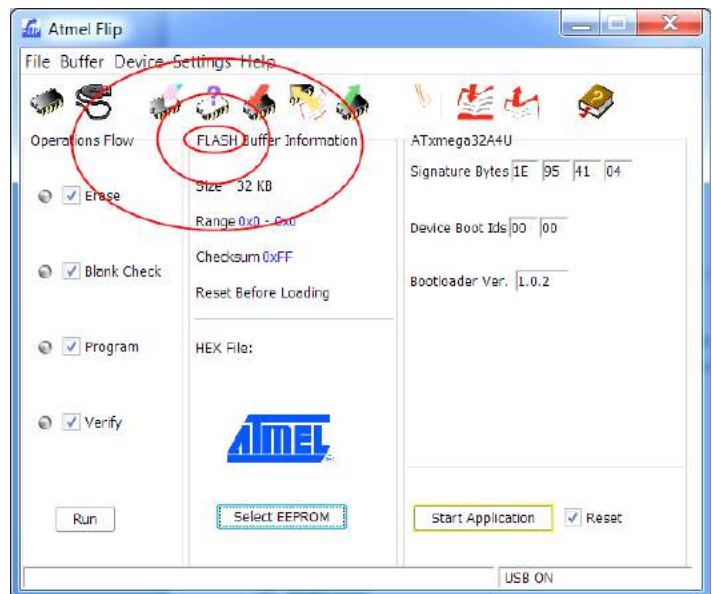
Atmel Flip

File Buffer Device Settings Help

Operations Flow

Erase

Blank Check

Program

Verify

Run

FLASH Buffer Information

Size 32 KB

Range 0x0 - 0x0

Checksum 0xFF

Reset Before Loading

HEX File:

ATMEL

Select EEPROM

ATxmega32A4U

Signature Bytes 1E 95 41 04

Device Boot Ids 00 00

Bootloader Ver. 1.0.2

Start Application

Reset

USB ON